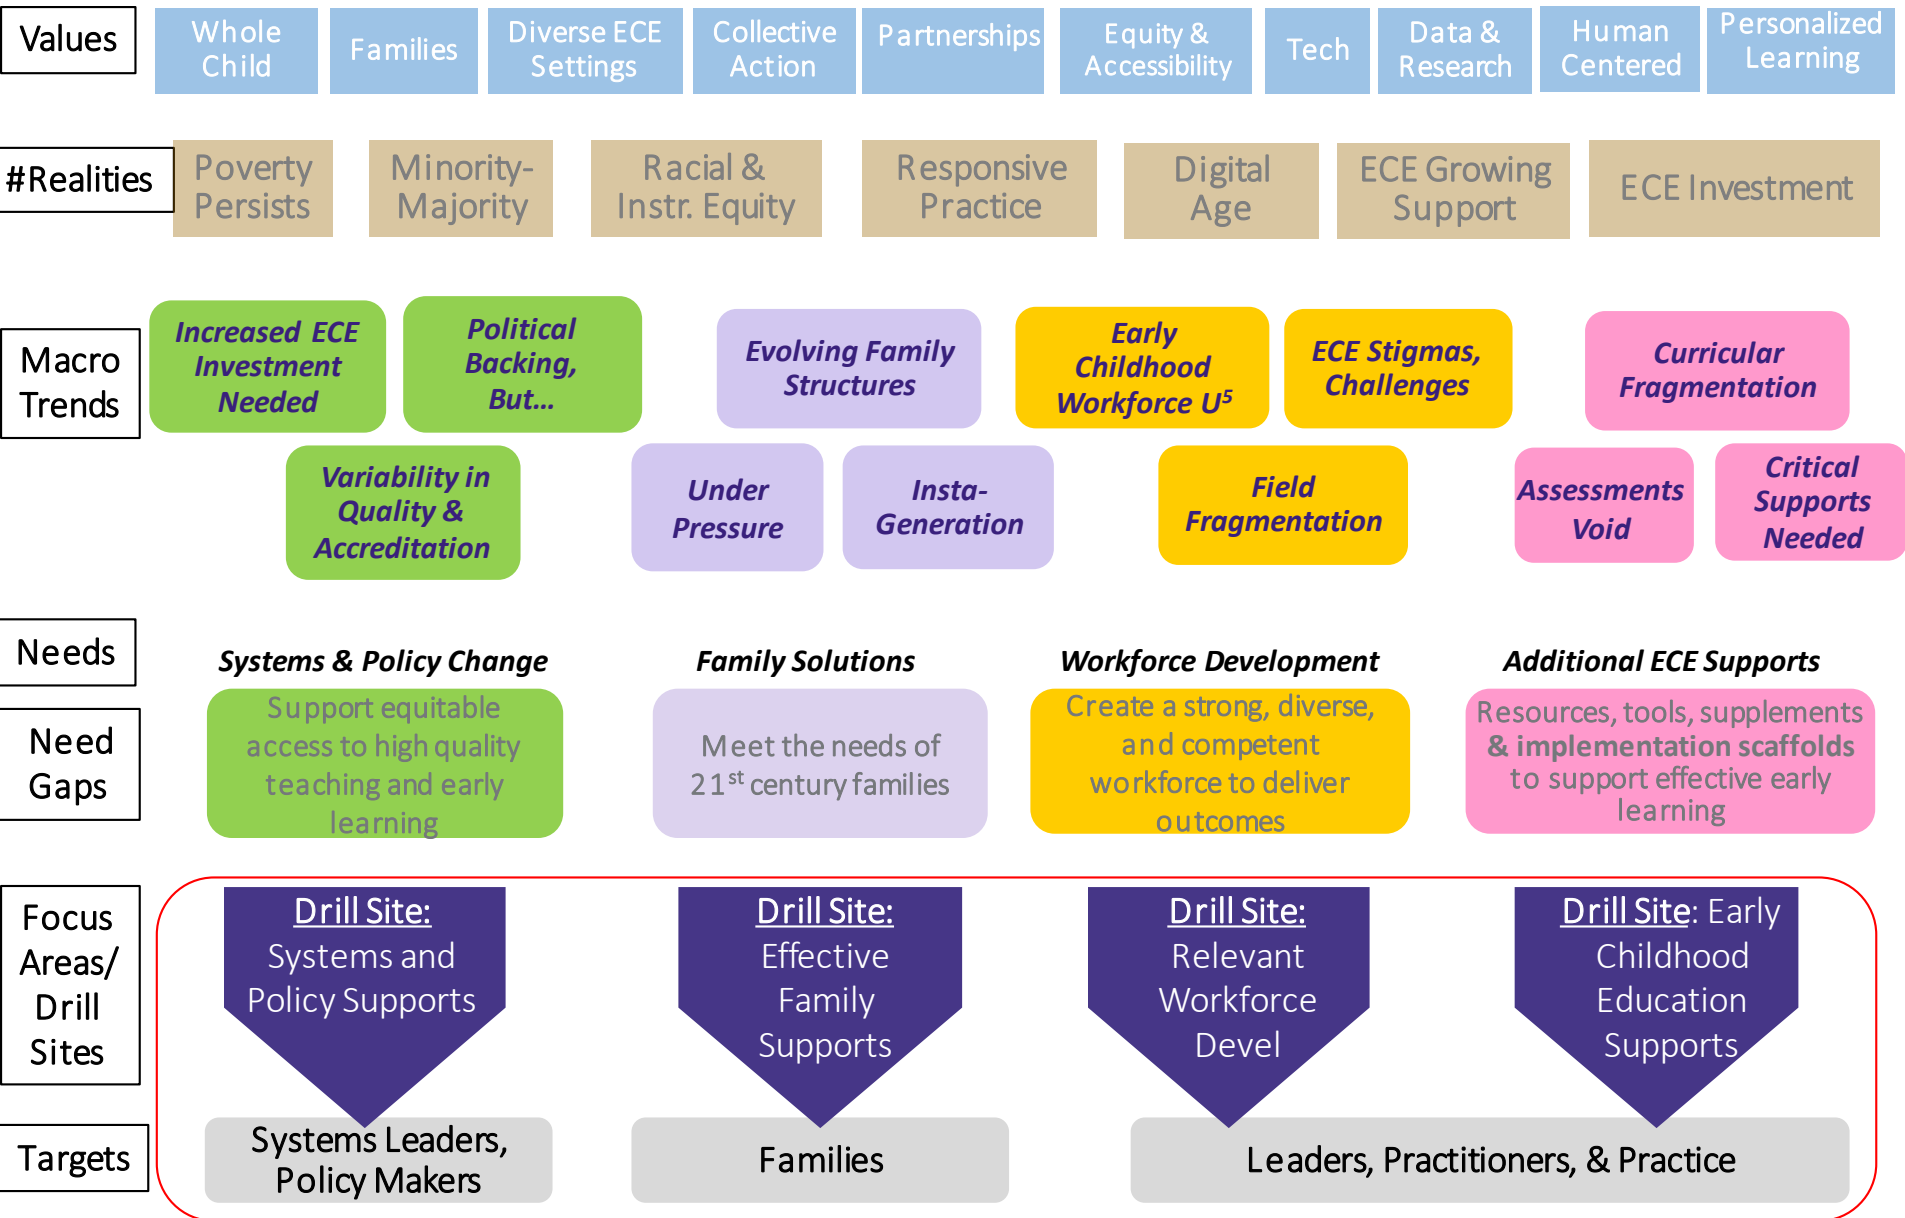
Values

Whole Child

Families

Diverse ECE Settings

Collective Action

Partnerships

Equity & Accessibility

Tech

Data & Research

Human Centered

Personalized Learning

#Realities

Poverty Persists

Minority-Majority

Racial & Instr. Equity

Responsive Practice

Digital Age

ECE Growing Support

ECE Investment

Macro Trends

Increased ECE Investment Needed

Political Backing, But…

Evolving Family Structures

Early Childhood Workforce $U^5$

ECE Stigmas, Challenges

Curricular Fragmentation

Variability in Quality & Accreditation

Under Pressure

Insta-Generation

Field Fragmentation

Assessments Void

Critical Supports Needed

Needs

Systems & Policy Change

Family Solutions

Workforce Development

Additional ECE Supports

Need Gaps

Support equitable access to high quality teaching and early learning

Meet the needs of $21^{st}$ century families

Create a strong, diverse, and competent workforce to deliver outcomes

Resources, tools, supplements & implementation scaffolds to support effective early learning

Focus Areas/ Drill Sites

Drill Site: Systems and Policy Supports

Drill Site: Effective Family Supports

Drill Site: Relevant Workforce Devel

Drill Site: Early Childhood Education Supports

Targets

Systems Leaders, Policy Makers

Families

Leaders, Practitioners, & Practice